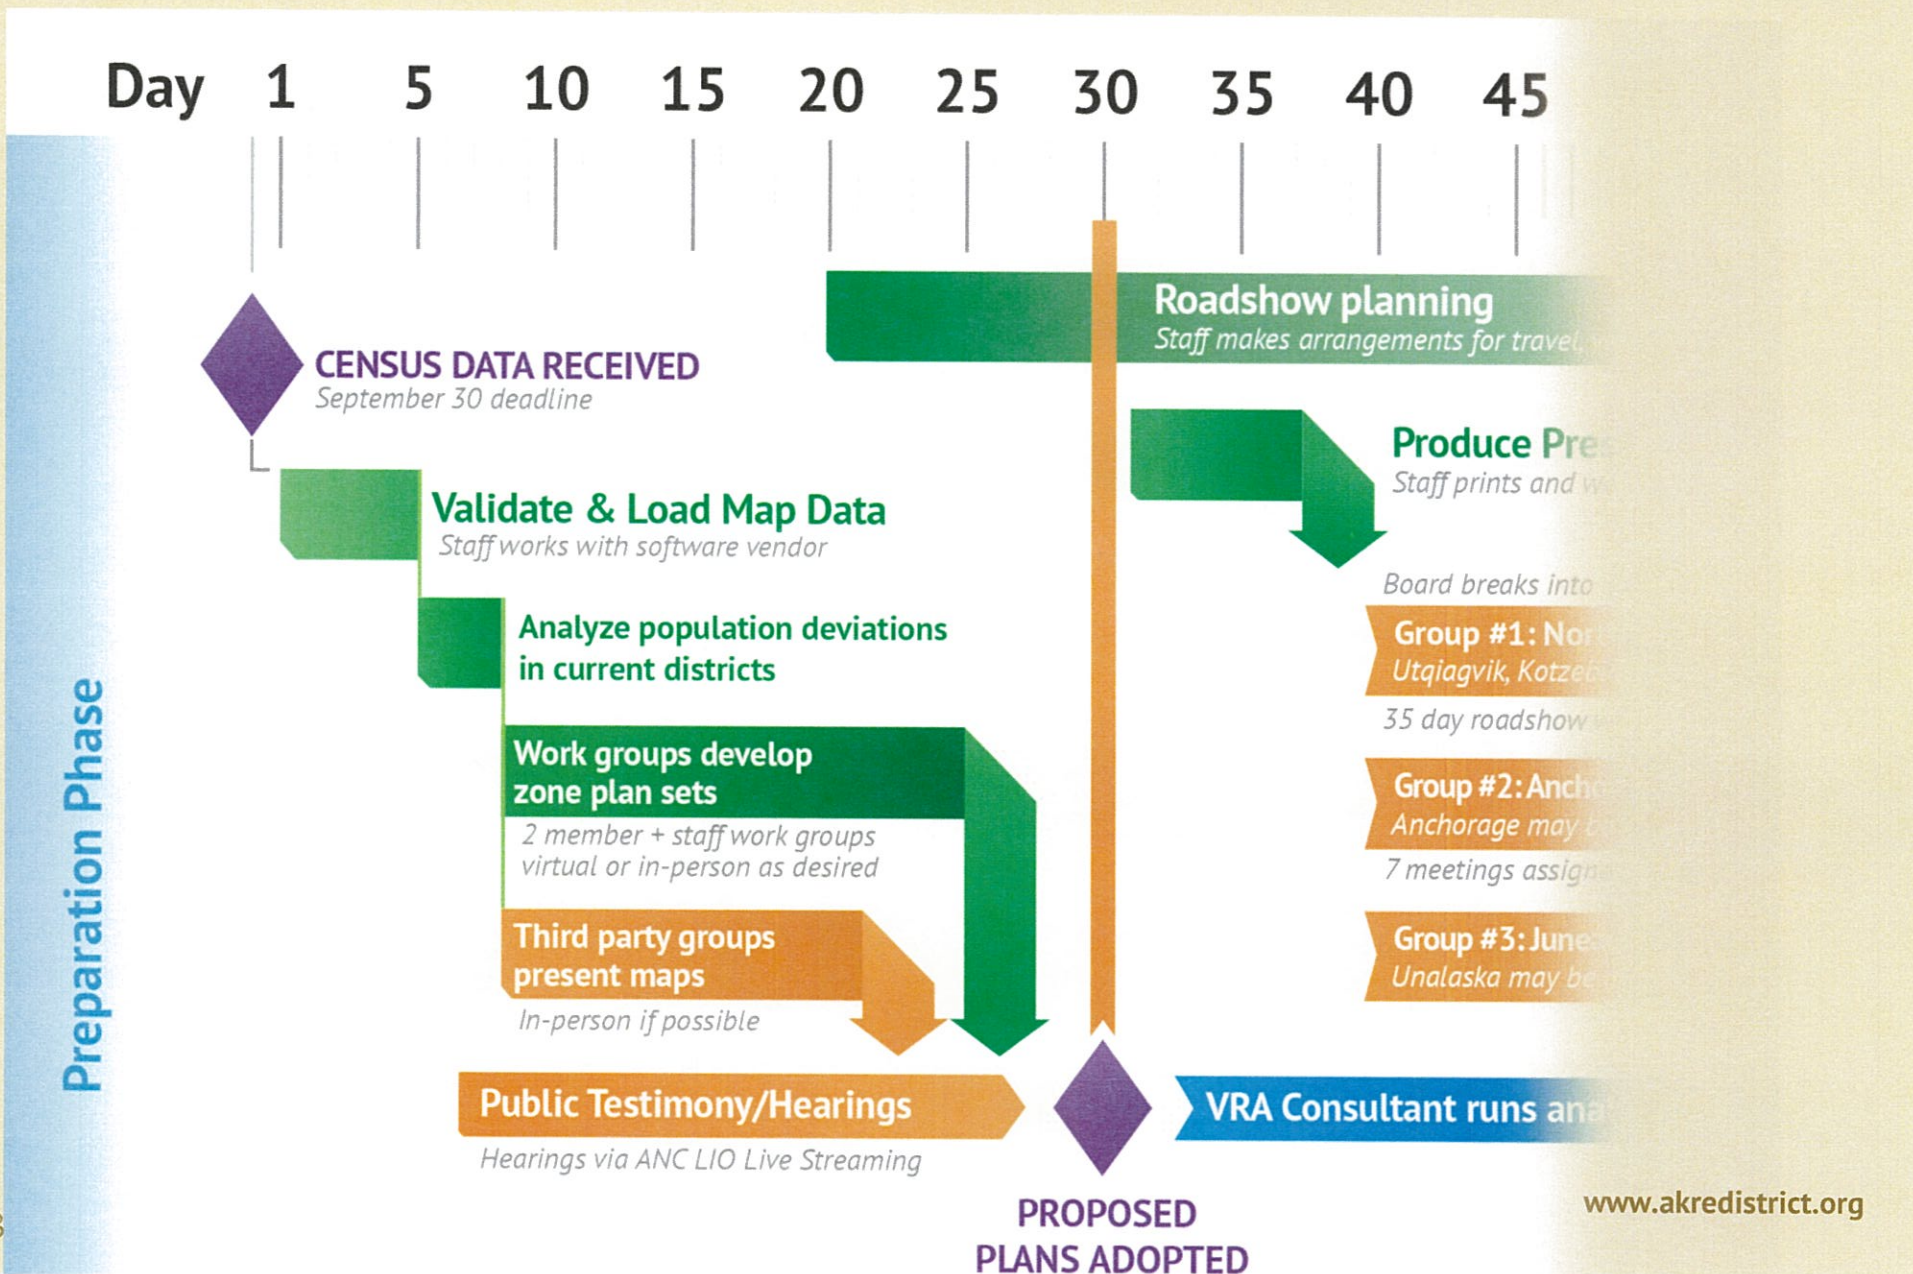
Day 1 5 10 15 20 25 30 35 40 45

Preparation Phase

CENSUS DATA RECEIVED
September 30 deadline

Roadshow planning
Staff makes arrangements for travel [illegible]

Validate & Load Map Data
Staff works with software vendor

Produce Pr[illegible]
Staff prints and w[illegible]

Board breaks into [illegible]

Analyze population deviations in current districts

Group #1: Nor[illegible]
Utqiagvik, Kotze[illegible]

35 day roadshow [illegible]

Work groups develop zone plan sets
2 member + staff work groups virtual or in-person as desired

Group #2: Anch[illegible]
Anchorage may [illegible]

7 meetings assig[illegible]

Third party groups present maps
In-person if possible

Group #3: June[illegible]
Unalaska may be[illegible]

Public Testimony/Hearings
Hearings via ANC LIO Live Streaming

PROPOSED PLANS ADOPTED

VRA Consultant runs ana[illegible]

www.akredistrict.org